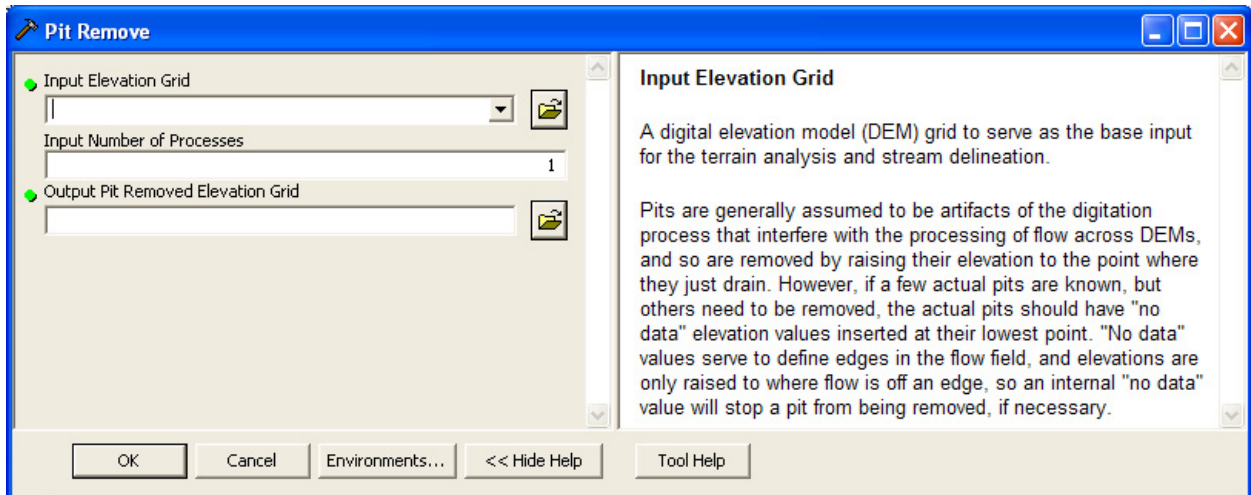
Pit Remove

Input Elevation Grid

Input Number of Processes

1

Output Pit Removed Elevation Grid

Input Elevation Grid

A digital elevation model (DEM) grid to serve as the base input for the terrain analysis and stream delineation.

Pits are generally assumed to be artifacts of the digitation process that interfere with the processing of flow across DEMs, and so are removed by raising their elevation to the point where they just drain. However, if a few actual pits are known, but others need to be removed, the actual pits should have "no data" elevation values inserted at their lowest point. "No data" values serve to define edges in the flow field, and elevations are only raised to where flow is off an edge, so an internal "no data" value will stop a pit from being removed, if necessary.

OK | Cancel | Environments... | << Hide Help | Tool Help